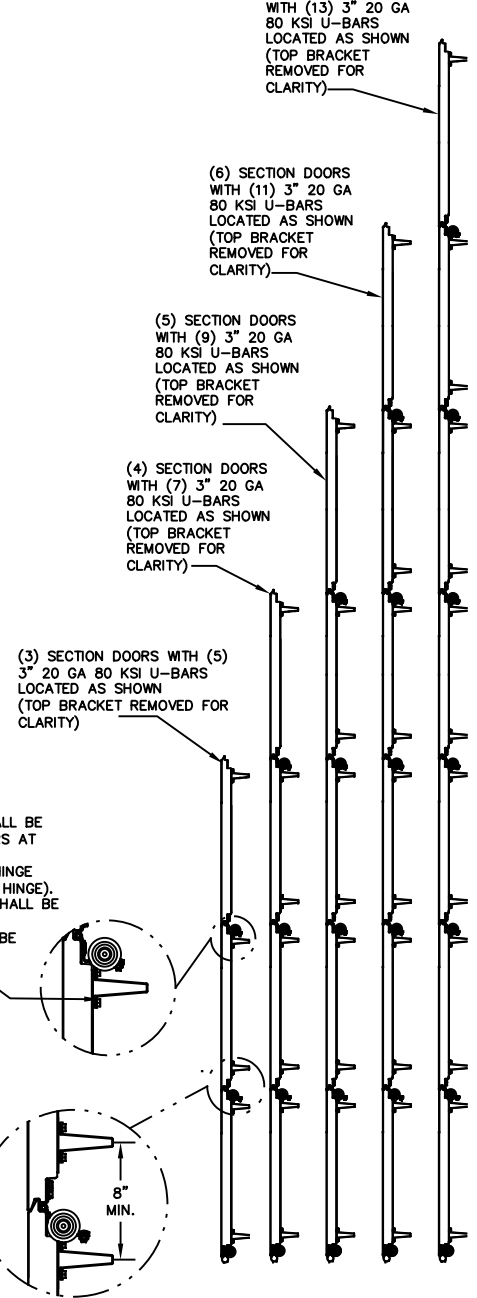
WITH (13) 3" 20 GA 80 KSI U-BARS LOCATED AS SHOWN (TOP BRACKET REMOVED FOR CLARITY)

(6) SECTION DOORS WITH (11) 3" 20 GA 80 KSI U-BARS LOCATED AS SHOWN (TOP BRACKET REMOVED FOR CLARITY)

(5) SECTION DOORS WITH (9) 3" 20 GA 80 KSI U-BARS LOCATED AS SHOWN (TOP BRACKET REMOVED FOR CLARITY)

(4) SECTION DOORS WITH (7) 3" 20 GA 80 KSI U-BARS LOCATED AS SHOWN (TOP BRACKET REMOVED FOR CLARITY)

(3) SECTION DOORS WITH (5) 3" 20 GA 80 KSI U-BARS LOCATED AS SHOWN (TOP BRACKET REMOVED FOR CLARITY)

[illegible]ALL BE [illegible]S AT

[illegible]INGE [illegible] HINGE). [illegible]HALL BE

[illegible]BE

8" MIN.